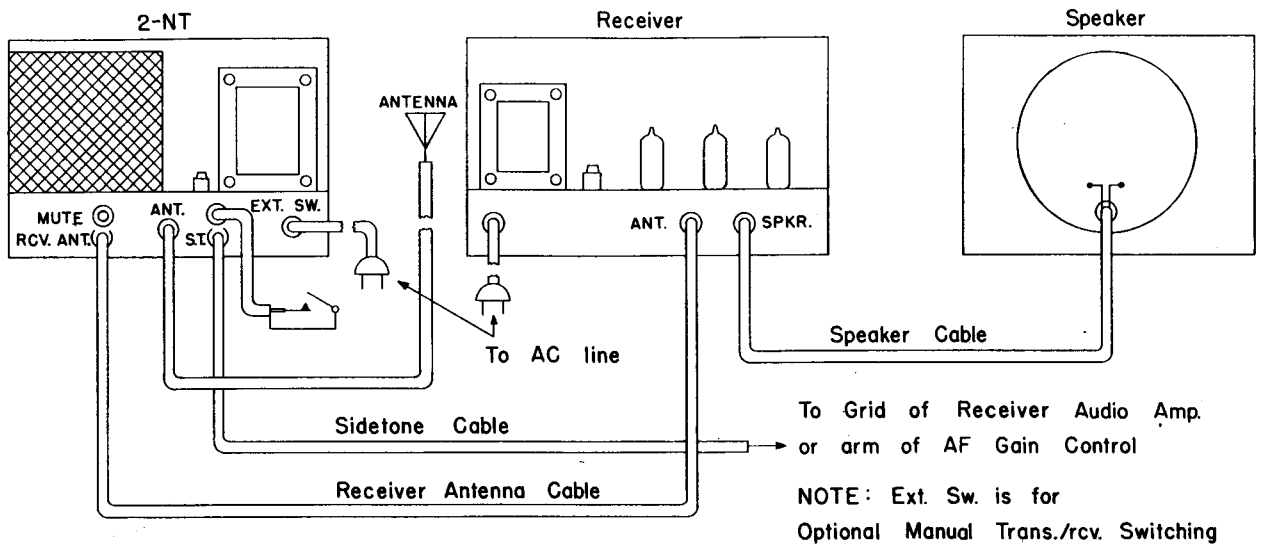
2-NT

Receiver

Speaker

ANTENNA

MUTE

RCV. ANT.

ANT.

S.T.

EXT. SW.

ANT.

SPKR.

To AC line

Speaker Cable

Sidetone Cable

To Grid of Receiver Audio Amp. or arm of AF Gain Control

Receiver Antenna Cable

NOTE: Ext. Sw. is for Optional Manual Trans./rcv. Switching